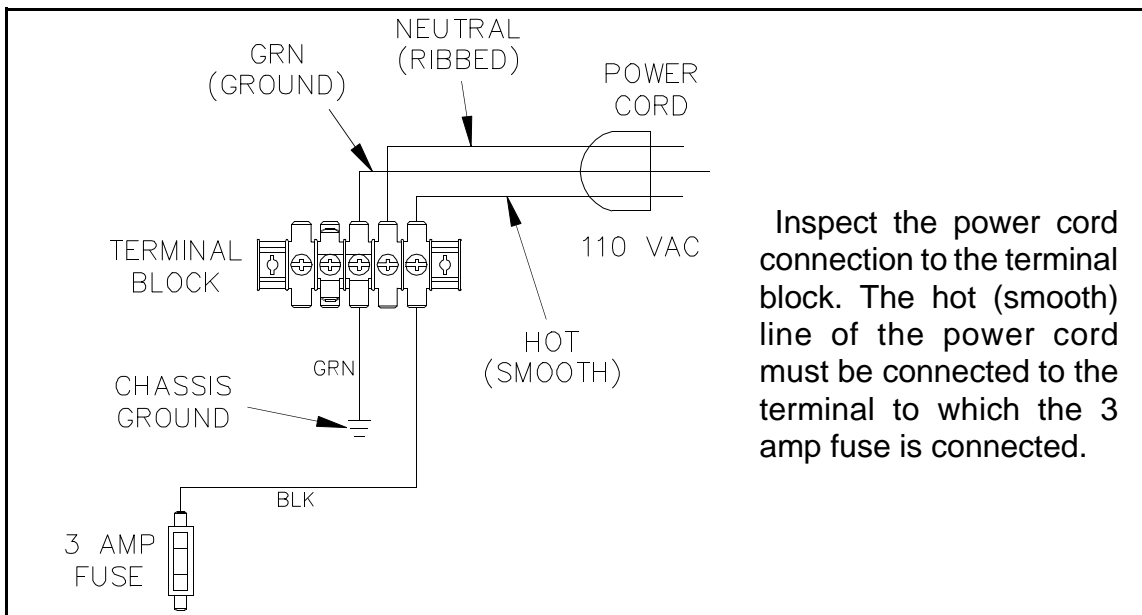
NEUTRAL (RIBBED)

GRN (GROUND)

POWER CORD

TERMINAL BLOCK

110 VAC

HOT (SMOOTH)

GRN

CHASSIS GROUND

BLK

3 AMP FUSE

Inspect the power cord connection to the terminal block. The hot (smooth) line of the power cord must be connected to the terminal to which the 3 amp fuse is connected.